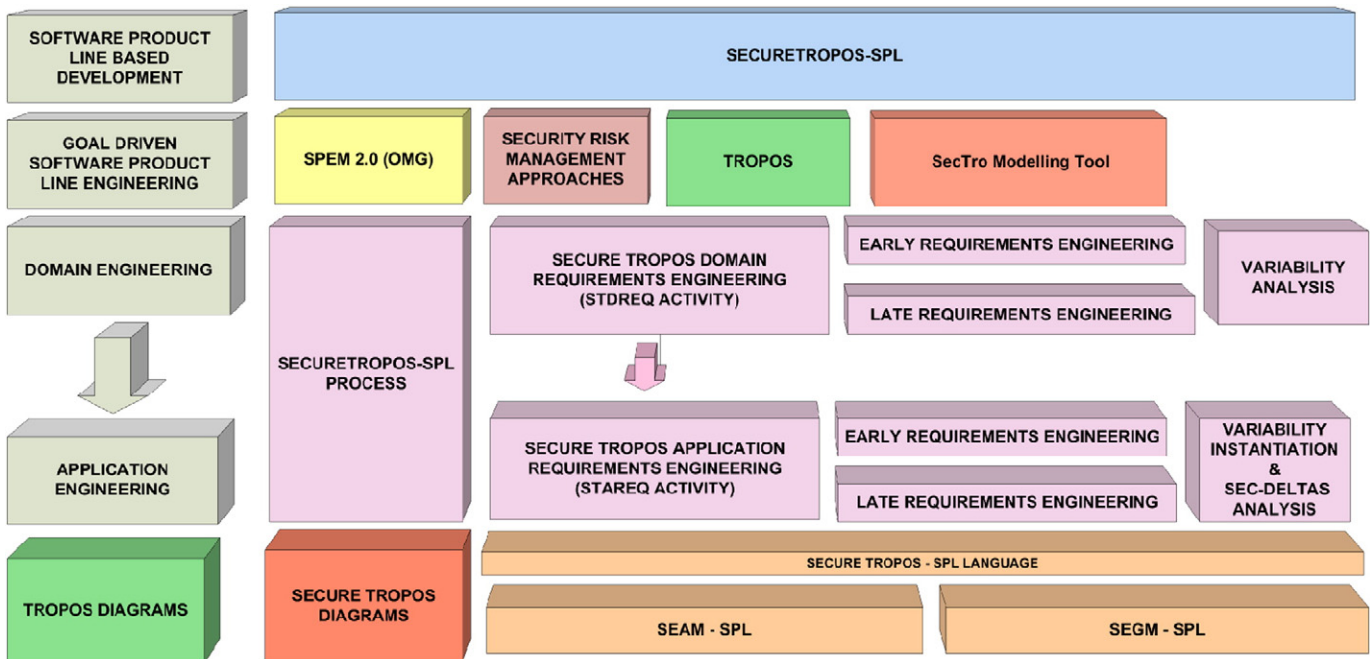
SOFTWARE PRODUCT LINE BASED DEVELOPMENT

SECURETROPOS-SPL

GOAL DRIVEN SOFTWARE PRODUCT LINE ENGINEERING

SPEM 2.0 (OMG)

SECURITY RISK MANAGEMENT APPROACHES

TROPOS

SecTro Modelling Tool

DOMAIN ENGINEERING

SECURETROPOS-SPL PROCESS

SECURE TROPOS DOMAIN REQUIREMENTS ENGINEERING (STDREQ ACTIVITY)

EARLY REQUIREMENTS ENGINEERING

LATE REQUIREMENTS ENGINEERING

VARIABILITY ANALYSIS

APPLICATION ENGINEERING

SECURE TROPOS APPLICATION REQUIREMENTS ENGINEERING (STAREQ ACTIVITY)

EARLY REQUIREMENTS ENGINEERING

LATE REQUIREMENTS ENGINEERING

VARIABILITY INSTANTIATION & SEC-DELTAS ANALYSIS

TROPOS DIAGRAMS

SECURE TROPOS DIAGRAMS

SECURE TROPOS - SPL LANGUAGE

SEAM - SPL

SEGM - SPL